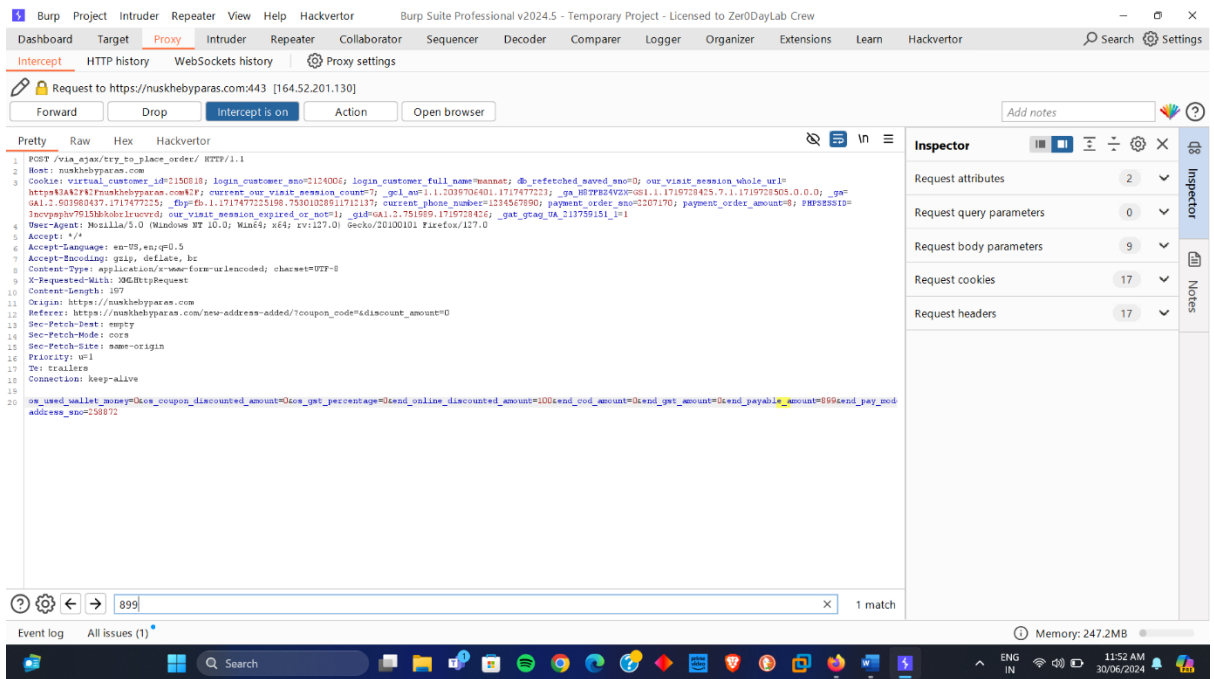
Burp Project Intruder Repeater View Help Hackvertor Burp Suite Professional v2024.5 - Temporary Project - Licensed to Zer0DayLab Crew

Dashboard Target Proxy Intruder Repeater Collaborator Sequencer Decoder Comparer Logger Organizer Extensions Learn Hackvertor Search Settings

Intercept HTTP history WebSockets history Proxy settings

Request to https://nuskhebyparas.com:443 [164.52.201.130]

Forward Drop Intercept is on Action Open browser Add notes

Pretty Raw Hex Hackvertor

1 POST /via_ajax/try_to_place_order/ HTTP/1.1
2 Host: nuskhebyparas.com
3 Cookie: virtual_customer_id=2150818; login_customer_sno=2124006; login_customer_full_name=mannat; db_refetched_saved_sno=0; our_visit_session_whole_url=https%3A%2F%2Fnuskhebyparas.com%2F; current_our_visit_session_count=7; _gcl_au=1.1.2039706401.1717477223; _ga_H8TPB24VZX=GS1.1.1719728425.7.1.1719728505.0.0.0; _ga=GA1.2.903980437.1717477225; _fbp=fb.1.1717477225198.753010289171213​7; current_phone_number=1234567890; payment_order_sno=2207170; payment_order_amount=8; PHPSESSID=3ncvpsphv7915hbkobrlrucvrd; our_visit_session_expired_or_not=1; _gid=GA1.2.751989.1719728426; _gat_gtag_UA_213759151_1=1
4 User-Agent: Mozilla/5.0 (Windows NT 10.0; Win64; x64; rv:127.0) Gecko/20100101 Firefox/127.0
5 Accept: */*
6 Accept-Language: en-US,en;q=0.5
7 Accept-Encoding: gzip, deflate, br
8 Content-Type: application/x-www-form-urlencoded; charset=UTF-8
9 X-Requested-With: XMLHttpRequest
10 Content-Length: 197
11 Origin: https://nuskhebyparas.com
12 Referer: https://nuskhebyparas.com/new-address-added/?coupon_code=&discount_amount=0
13 Sec-Fetch-Dest: empty
14 Sec-Fetch-Mode: cors
15 Sec-Fetch-Site: same-origin
16 Priority: u=1
17 Te: trailers
18 Connection: keep-alive
19
20 os_used_wallet_money=0&os_coupon_discounted_amount=0&os_gst_percentage=0&end_online_discounted_amount=100&end_cod_amount=0&end_gst_amount=0&end_payable_amount=899&end_pay_mod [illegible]
address_sno=258872

Inspector
Request attributes 2
Request query parameters 0
Request body parameters 9
Request cookies 17
Request headers 17

Inspector Notes

899 1 match

Event log All issues (1) Memory: 247.2MB

Search ENG IN 11:52 AM 30/06/2024